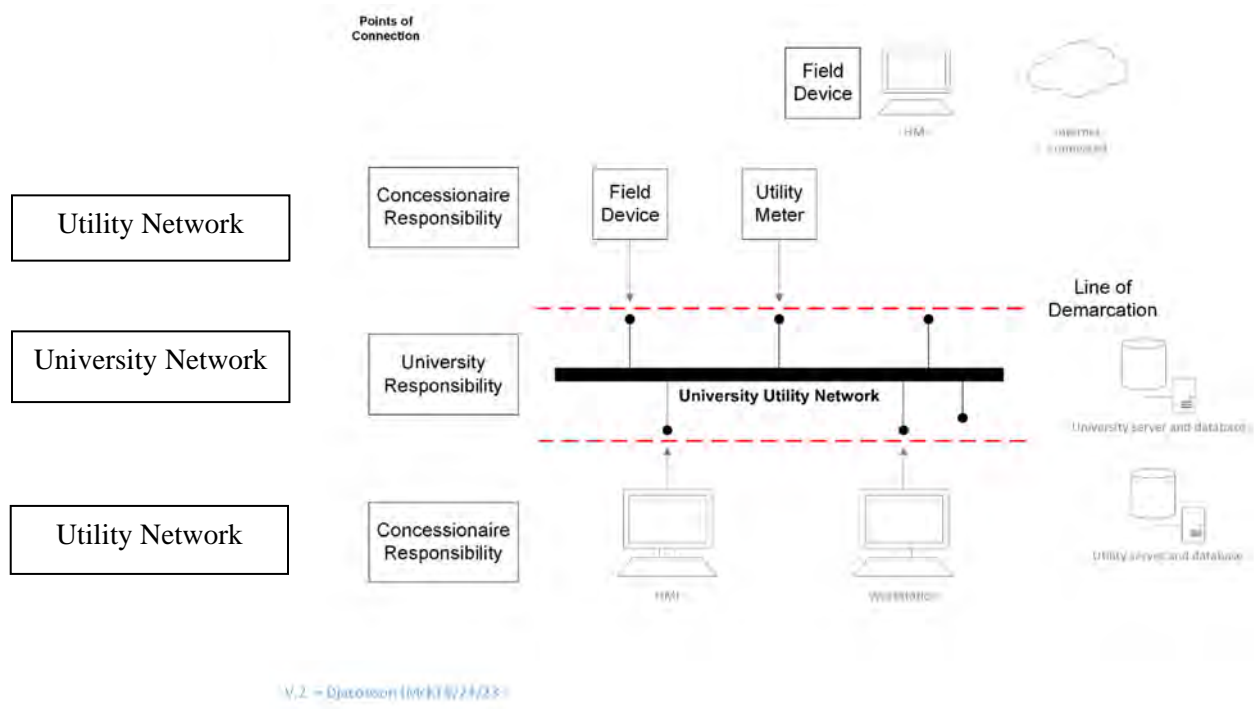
Points of Connection

Field Device

HMI

Internet connected

Utility Network

Concessionaire Responsibility

Field Device

Utility Meter

Line of Demarcation

University Network

University Responsibility

University Utility Network

University server and database

Utility Network

Concessionaire Responsibility

Utility server and database

HMI

Workstation

V.2 – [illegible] 8/24/23